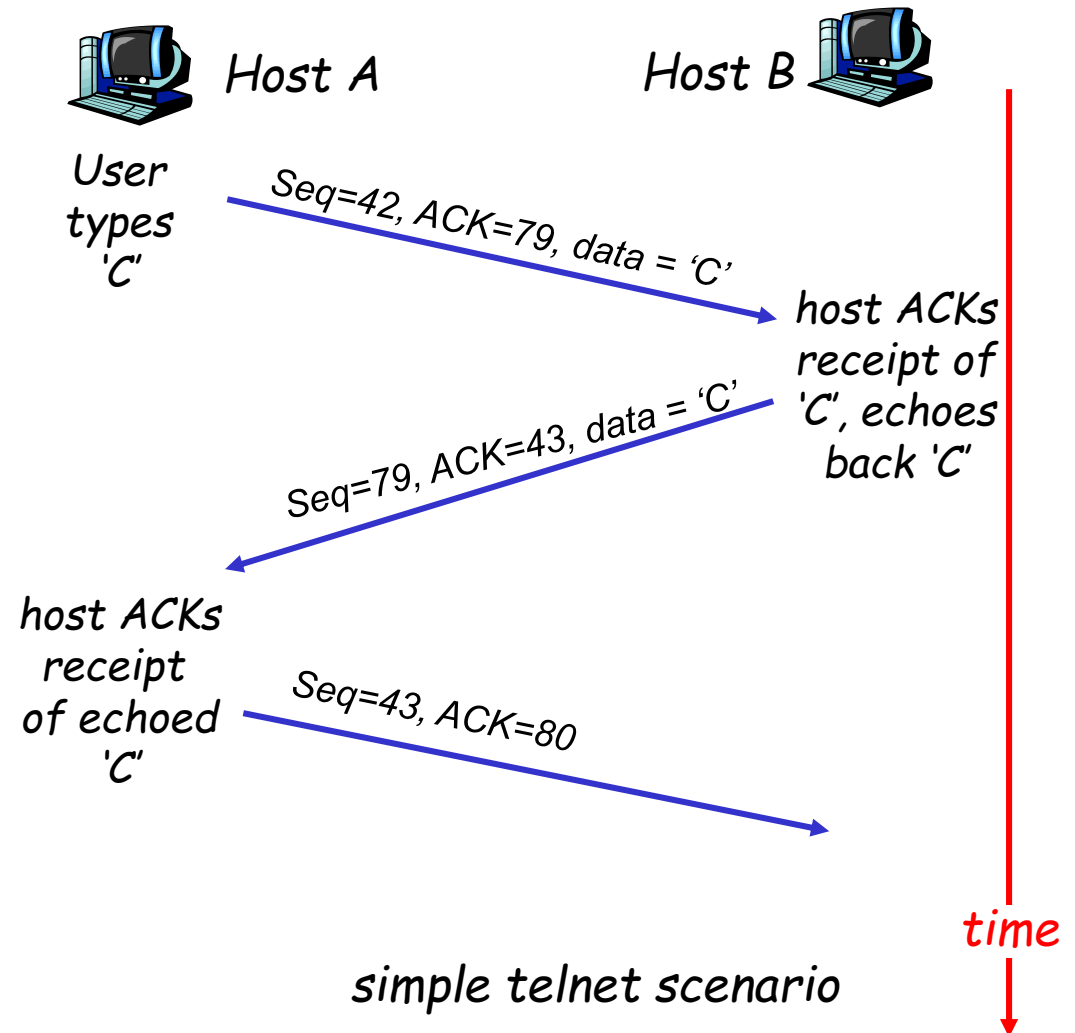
Host A

Host B

User types 'C'

Seq=42, ACK=79, data = 'C'

host ACKs receipt of 'C', echoes back 'C'

Seq=79, ACK=43, data = 'C'

host ACKs receipt of echoed 'C'

Seq=43, ACK=80

time

simple telnet scenario